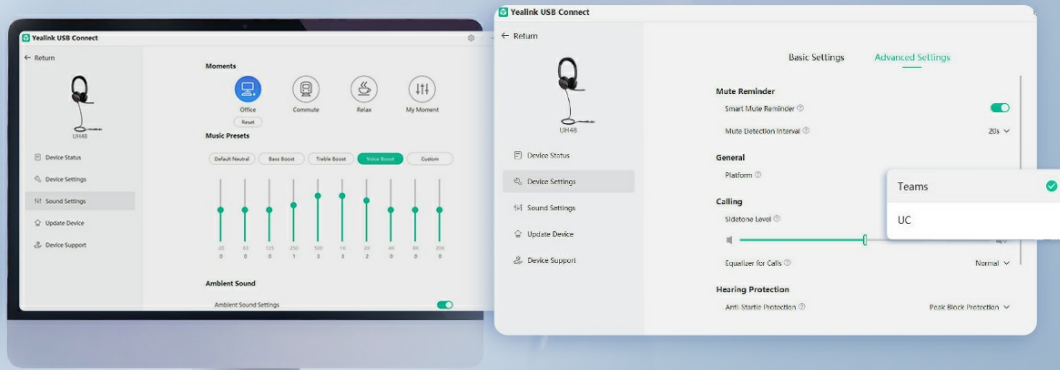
Yealink USB Connect

← Return

UH48

Device Status

Device Settings

Sound Settings

Update Device

Device Support

Moments

Office

Commute

Relax

My Moment

Reset

Music Presets

Default Neutral

Bass Boost

Treble Boost

Voice Boost

Custom

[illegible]

Ambient Sound

Ambient Sound Settings

Yealink USB Connect

← Return

UH48

Device Status

Device Settings

Sound Settings

Update Device

Device Support

Basic Settings

Advanced Settings

Mute Reminder

Smart Mute Reminder

Mute Detection Interval

20s

General

Platform

Teams

UC

Calling

Sidetone Level

Equalizer for Calls

Normal

Hearing Protection

Anti Startle Protection

Peak Block Protection